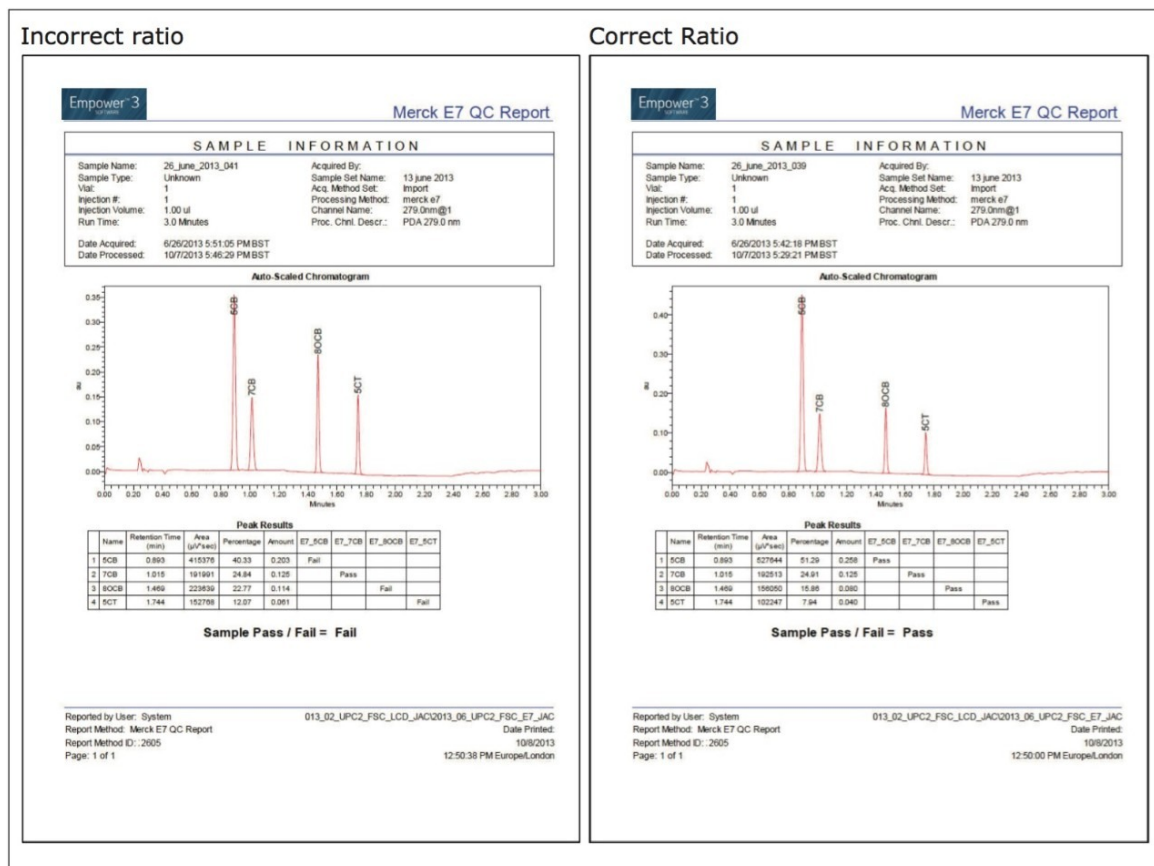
Incorrect ratio

Empower 3

Merck E7 QC Report

SAMPLE INFORMATION

Sample Name: 26_june_2013_041
Sample Type: Unknown
Vial: 1
Injection #: 1
Injection Volume: 1.00 ul
Run Time: 3.0 Minutes

Date Acquired: 6/26/2013 5:51:05 PM BST
Date Processed: 10/7/2013 5:46:29 PM BST

Acquired By:
Sample Set Name: 13 june 2013
Acq. Method Set: Import
Processing Method: merck e7
Channel Name: 279.0nm@1
Proc. Chnl. Descr.: PDA 279.0 nm

Auto-Scaled Chromatogram

0.35 0.30 0.25 0.20 0.15 0.10 0.05 0.00
AU
5CB 7CB 8OCB 5CT
0.00 0.20 0.40 0.60 0.80 1.00 1.20 1.40 1.60 1.80 2.00 2.20 2.40 2.60 2.80 3.00
Minutes

Peak Results

| | Name | Retention Time (min) | Area (µV*sec) | Percentage | Amount | E7_5CB | E7_7CB | E7_8OCB | E7_5CT |
|---|---|---|---|---|---|---|---|---|---|
| 1 | 5CB | 0.893 | 415376 | 40.33 | 0.203 | Fail | | | |
| 2 | 7CB | 1.015 | 191991 | 24.84 | 0.125 | | Pass | | |
| 3 | 8OCB | 1.469 | 223639 | 22.77 | 0.114 | | | Fail | |
| 4 | 5CT | 1.744 | 152768 | 12.07 | 0.061 | | | | Fail |

Sample Pass / Fail = Fail

Reported by User: System
Report Method: Merck E7 QC Report
Report Method ID: 2605
Page: 1 of 1

013_02_UPC2_FSC_LCD_JAC\2013_06_UPC2_FSC_E7_JAC
Date Printed:
10/8/2013
12:50:38 PM Europe/London

Correct Ratio

Empower 3

Merck E7 QC Report

SAMPLE INFORMATION

Sample Name: 26_june_2013_039
Sample Type: Unknown
Vial: 1
Injection #: 1
Injection Volume: 1.00 ul
Run Time: 3.0 Minutes

Date Acquired: 6/26/2013 5:42:18 PM BST
Date Processed: 10/7/2013 5:29:21 PM BST

Acquired By:
Sample Set Name: 13 june 2013
Acq. Method Set: Import
Processing Method: merck e7
Channel Name: 279.0nm@1
Proc. Chnl. Descr.: PDA 279.0 nm

Auto-Scaled Chromatogram

0.40 0.30 0.20 0.10 0.00
AU
5CB 7CB 8OCB 5CT
0.00 0.20 0.40 0.60 0.80 1.00 1.20 1.40 1.60 1.80 2.00 2.20 2.40 2.60 2.80 3.00
Minutes

Peak Results

| | Name | Retention Time (min) | Area (µV*sec) | Percentage | Amount | E7_5CB | E7_7CB | E7_8OCB | E7_5CT |
|---|---|---|---|---|---|---|---|---|---|
| 1 | 5CB | 0.893 | 527644 | 51.29 | 0.258 | Pass | | | |
| 2 | 7CB | 1.015 | 192513 | 24.91 | 0.125 | | Pass | | |
| 3 | 8OCB | 1.469 | 156050 | 15.86 | 0.080 | | | Pass | |
| 4 | 5CT | 1.744 | 102247 | 7.94 | 0.040 | | | | Pass |

Sample Pass / Fail = Pass

Reported by User: System
Report Method: Merck E7 QC Report
Report Method ID: 2605
Page: 1 of 1

013_02_UPC2_FSC_LCD_JAC\2013_06_UPC2_FSC_E7_JAC
Date Printed:
10/8/2013
12:50:00 PM Europe/London